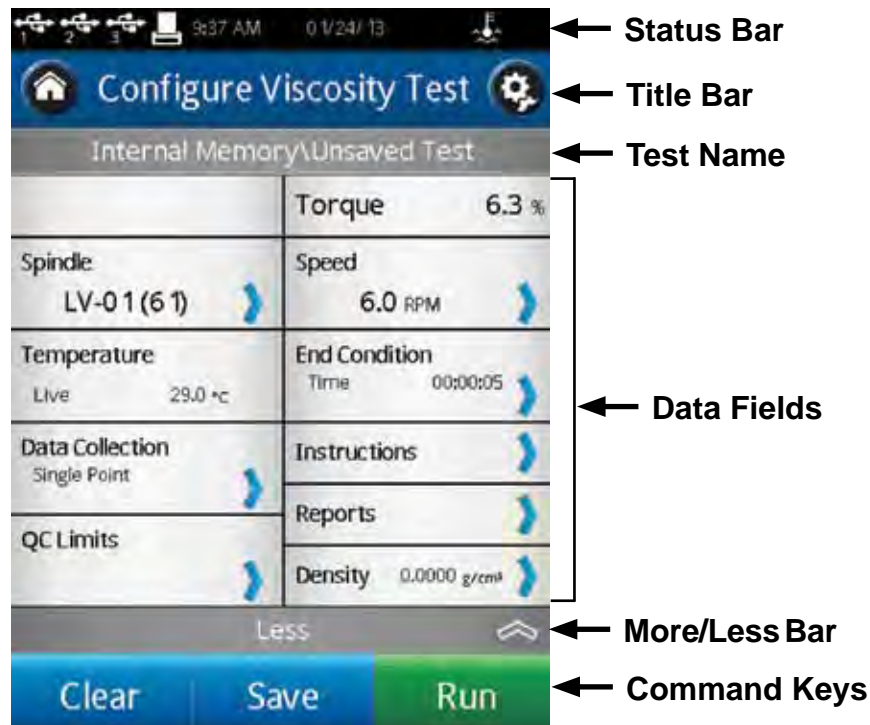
1 2 3 9:37 AM 01/24/13

Status Bar

Configure Viscosity Test

Title Bar

Internal Memory\Unsaved Test

Test Name

Torque 6.3 %

Spindle
LV-01(61)

Speed
6.0 RPM

Temperature
Live 29.0 °C

End Condition
Time 00:00:05

Data Fields

Data Collection
Single Point

Instructions

Reports

QC Limits

Density 0.0000 g/cm³

Less

More/Less Bar

Clear Save Run

Command Keys